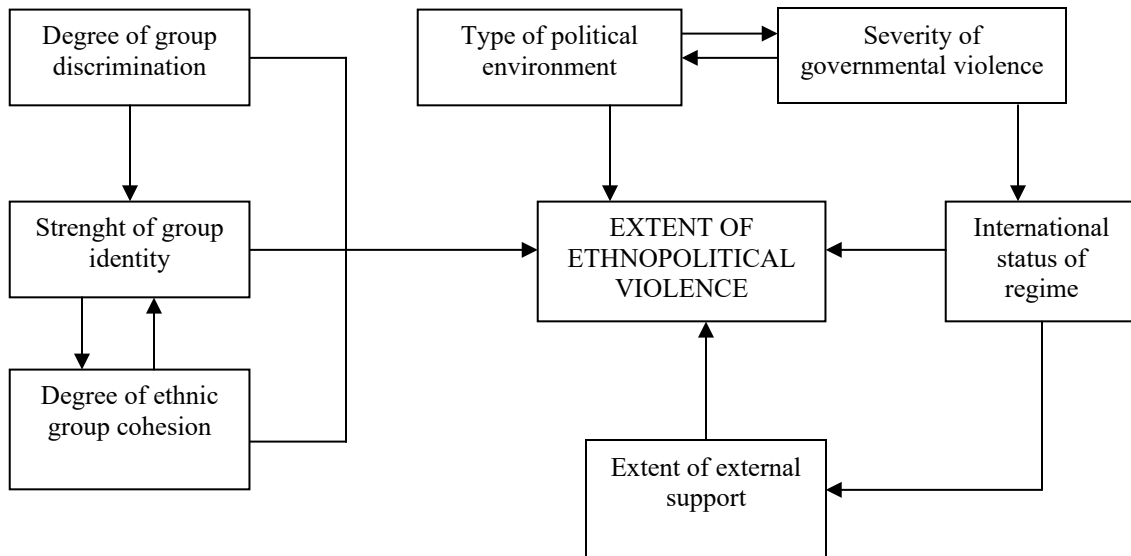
Degree of group discrimination

Type of political environment

Severity of governmental violence

Strenght of group identity

EXTENT OF ETHNOPOLITICAL VIOLENCE

International status of regime

Degree of ethnic group cohesion

Extent of external support